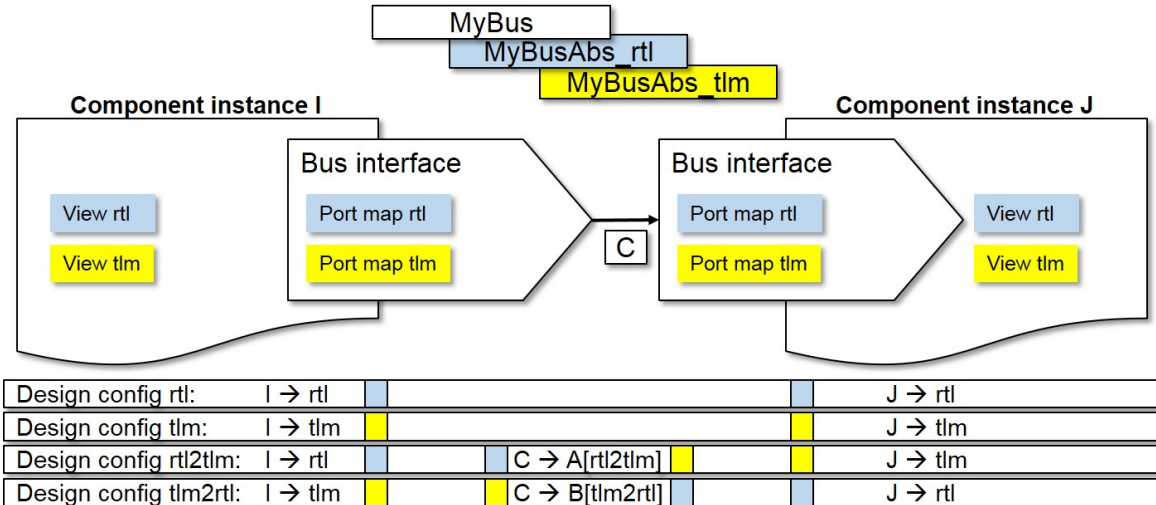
MyBus
MyBusAbs_rtl
MyBusAbs_tlm

Component instance I

View rtl
View tlm

Bus interface
Port map rtl
Port map tlm

C

Bus interface
Port map rtl
Port map tlm

Component instance J

View rtl
View tlm

Design config rtl: I → rtl J → rtl
Design config tlm: I → tlm J → tlm
Design config rtl2tlm: I → rtl C → A[rtl2tlm] J → tlm
Design config tlm2rtl: I → tlm C → B[tlm2rtl] J → rtl